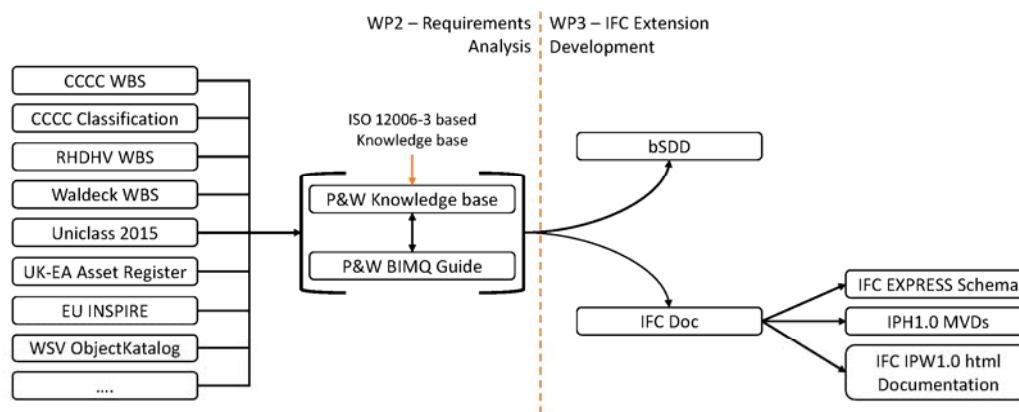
WP2 – Requirements Analysis

WP3 – IFC Extension Development

CCCC WBS

CCCC Classification

RHDHV WBS

Waldeck WBS

Uniclass 2015

UK-EA Asset Register

EU INSPIRE

WSV ObjectKatalog

....

ISO 12006-3 based Knowledge base

P&W Knowledge base

P&W BIMQ Guide

bSDD

IFC Doc

IFC EXPRESS Schema

IPH1.0 MVDs

IFC IPW1.0 html Documentation